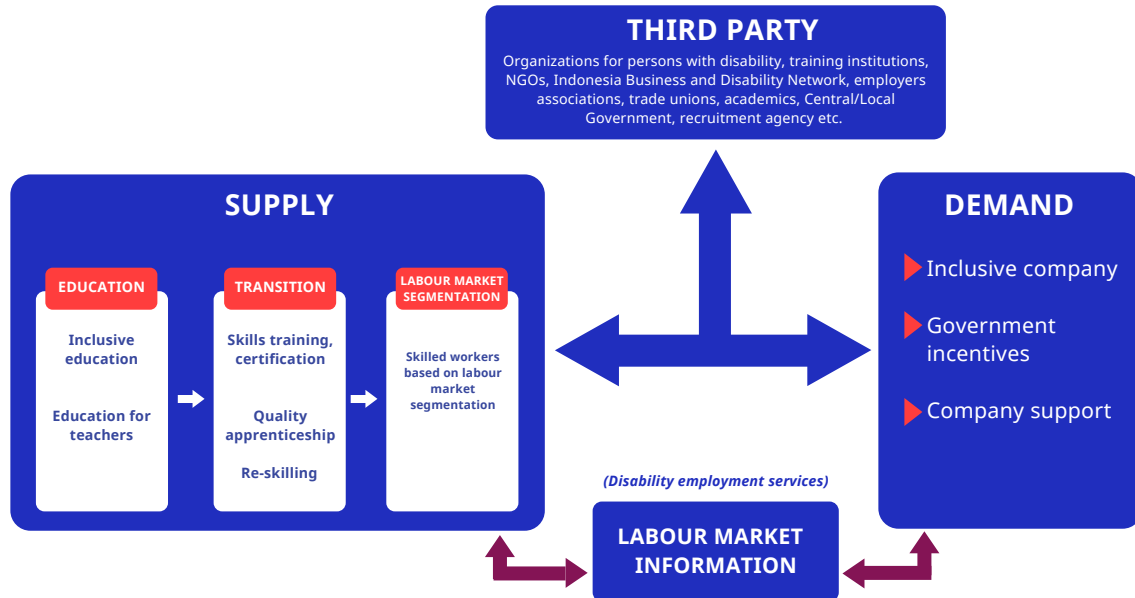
THIRD PARTY

Organizations for persons with disability, training institutions, NGOs, Indonesia Business and Disability Network, employers associations, trade unions, academics, Central/Local Government, recruitment agency etc.

SUPPLY

EDUCATION

Inclusive education

Education for teachers

TRANSITION

Skills training, certification

Quality apprenticeship

Re-skilling

LABOUR MARKET SEGMENTATION

Skilled workers based on labour market segmentation

DEMAND

Inclusive company

Government incentives

Company support

(Disability employment services)

LABOUR MARKET INFORMATION